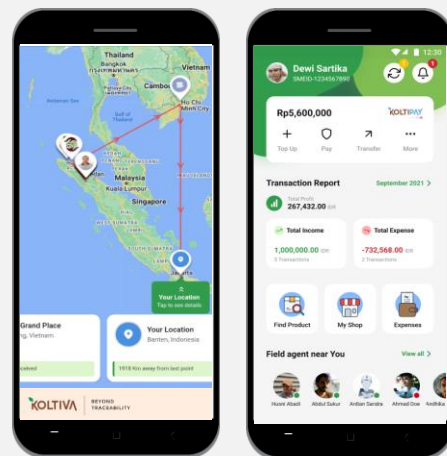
Thailand
Bangkok
Vietnam
Cambo
Ho Chi Minh City
Malaysia
Kuala Lumpur
Singapore
Jakarta
Your Location
Tap to see details
Grand Place
, Vietnam
Your Location
Banten, Indonesia
eived
1918 Km away from last point
KOLTIVA
BEYOND TRACEABILITY

12:30
Dewi Sartika
SMEID-1234567890
Rp5,600,000
KOLTIPAY
Top Up
Pay
Transfer
More
Transaction Report
September 2021 >
Total Profit
267,432.00 IDR
Total Income
1,000,000.00 IDR
3 Transactions
Total Expense
-732,568.00 IDR
2 Transactions
Find Product
My Shop
Expenses
Field agent near You
View all >
Husni Abadi
Abdul Sukur
Ardian Sarda
Ahmad Dwi
Andhika